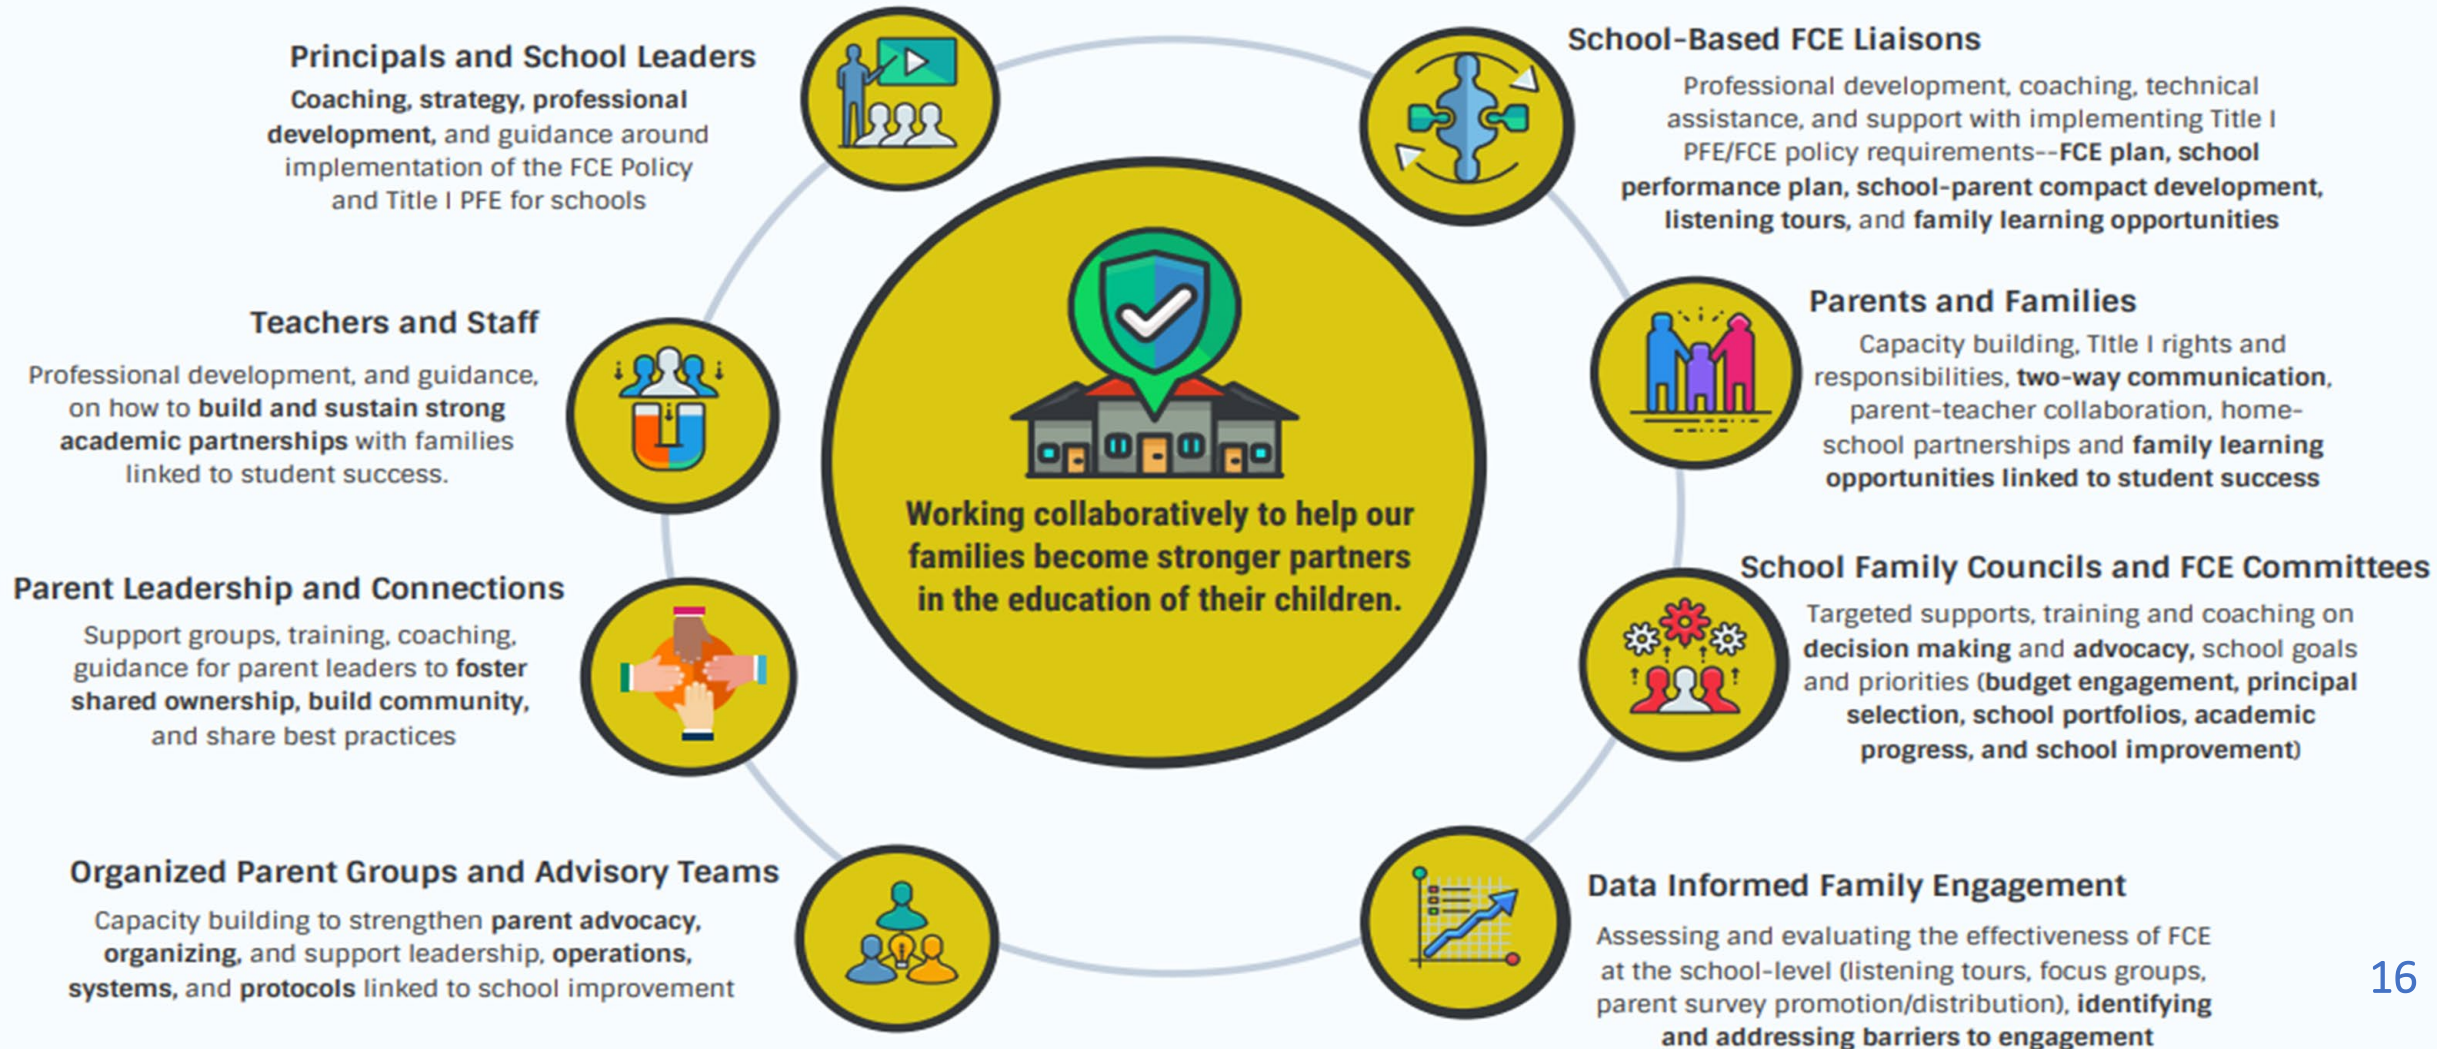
Principals and School Leaders

Coaching, strategy, professional development, and guidance around implementation of the FCE Policy and Title I PFE for schools

Teachers and Staff

Professional development, and guidance, on how to build and sustain strong academic partnerships with families linked to student success.

Parent Leadership and Connections

Support groups, training, coaching, guidance for parent leaders to foster shared ownership, build community, and share best practices

Organized Parent Groups and Advisory Teams

Capacity building to strengthen parent advocacy, organizing, and support leadership, operations, systems, and protocols linked to school improvement

Working collaboratively to help our families become stronger partners in the education of their children.

School-Based FCE Liaisons

Professional development, coaching, technical assistance, and support with implementing Title I PFE/FCE policy requirements--FCE plan, school performance plan, school-parent compact development, listening tours, and family learning opportunities

Parents and Families

Capacity building, TItle I rights and responsibilities, two-way communication, parent-teacher collaboration, home-school partnerships and family learning opportunities linked to student success

School Family Councils and FCE Committees

Targeted supports, training and coaching on decision making and advocacy, school goals and priorities (budget engagement, principal selection, school portfolios, academic progress, and school improvement)

Data Informed Family Engagement

Assessing and evaluating the effectiveness of FCE at the school-level (listening tours, focus groups, parent survey promotion/distribution), identifying and addressing barriers to engagement

16